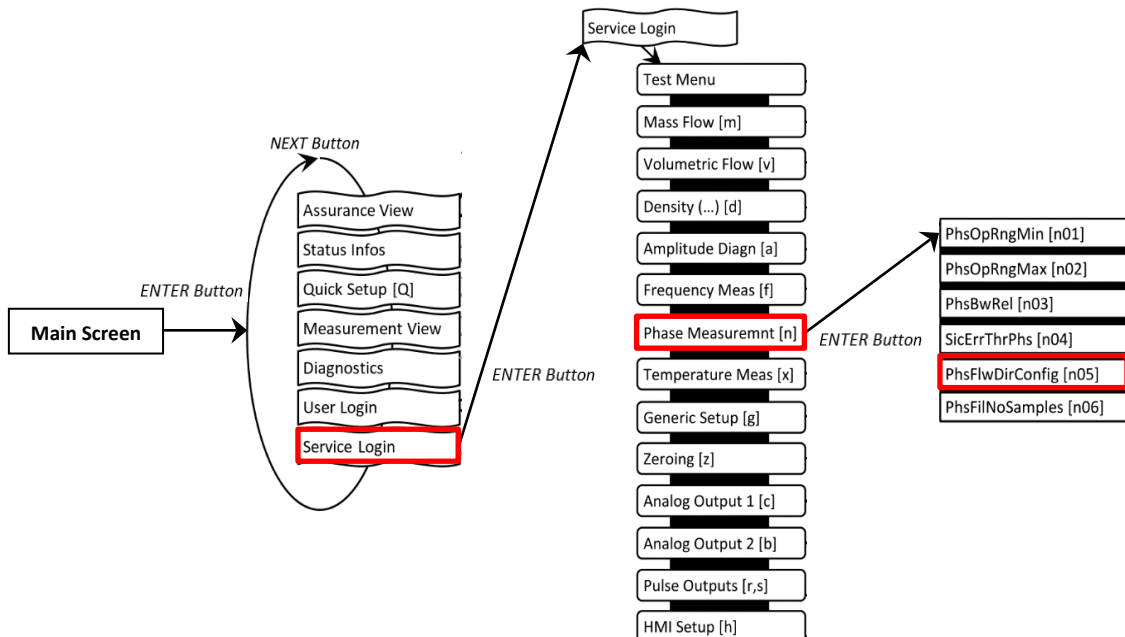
NEXT Button

ENTER Button

Main Screen

Assurance View
Status Infos
Quick Setup [Q]
Measurement View
Diagnostics
User Login
Service Login

ENTER Button

Service Login
Test Menu
Mass Flow [m]
Volumetric Flow [v]
Density (...) [d]
Amplitude Diagn [a]
Frequency Meas [f]
Phase Measuremnt [n]
Temperature Meas [x]
Generic Setup [g]
Zeroing [z]
Analog Output 1 [c]
Analog Output 2 [b]
Pulse Outputs [r,s]
HMI Setup [h]

ENTER Button

PhsOpRngMin [n01]
PhsOpRngMax [n02]
PhsBwRel [n03]
SicErrThrPhs [n04]
PhsFlwDirConfig [n05]
PhsFilNoSamples [n06]